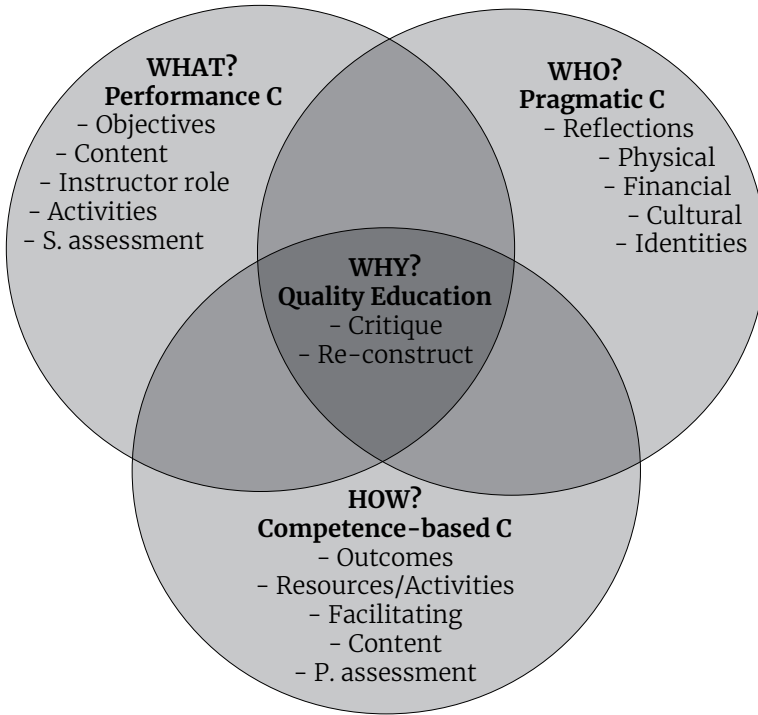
WHAT?
Performance C
- Objectives
- Content
- Instructor role
- Activities
- S. assessment

WHO?
Pragmatic C
- Reflections
- Physical
- Financial
- Cultural
- Identities

WHY?
Quality Education
- Critique
- Re-construct

HOW?
Competence-based C
- Outcomes
- Resources/Activities
- Facilitating
- Content
- P. assessment